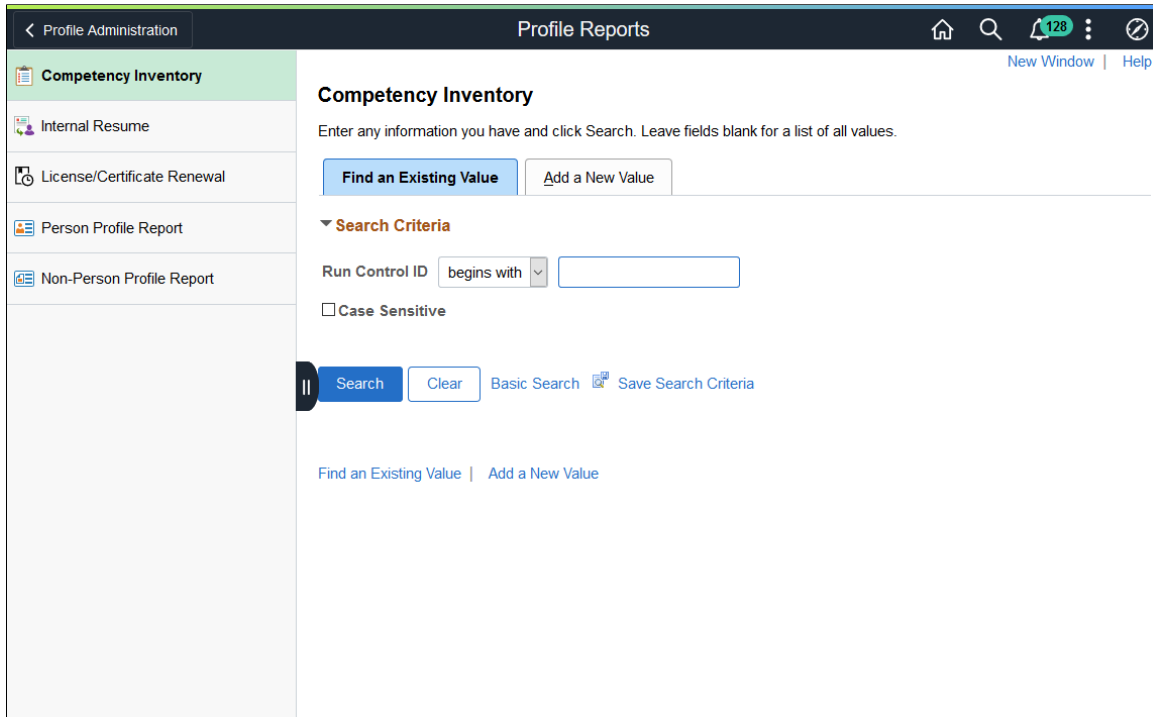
Profile Administration

Profile Reports

128

Competency Inventory

Internal Resume

License/Certificate Renewal

Person Profile Report

Non-Person Profile Report

New Window | Help

Competency Inventory

Enter any information you have and click Search. Leave fields blank for a list of all values.

Find an Existing Value

Add a New Value

Search Criteria

Run Control ID begins with

Case Sensitive

Search

Clear

Basic Search

Save Search Criteria

Find an Existing Value | Add a New Value